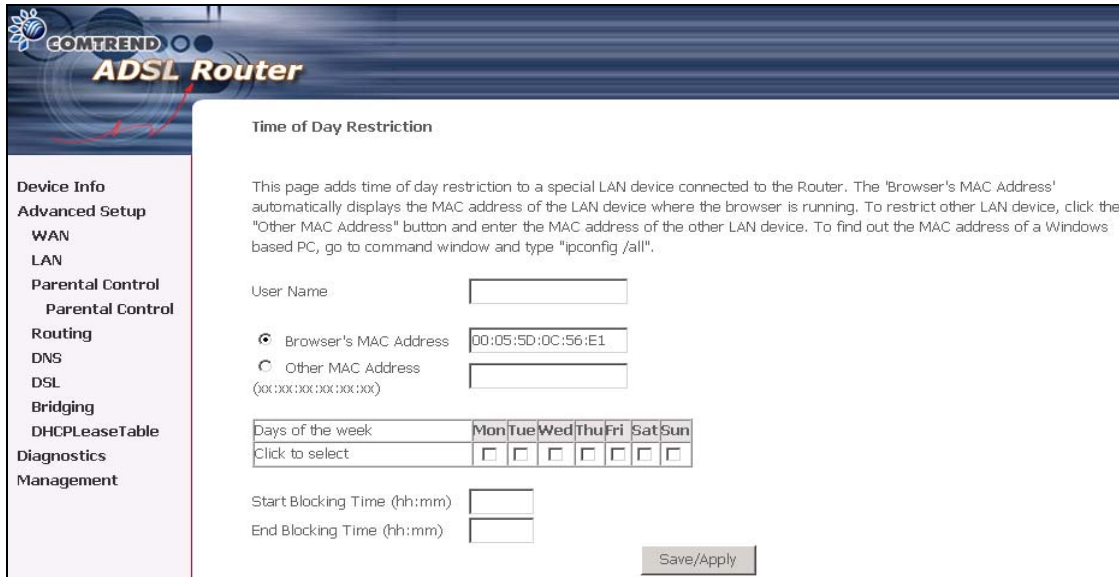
COMTREND

ADSL Router

Device Info
Advanced Setup
WAN
LAN
Parental Control
Parental Control
Routing
DNS
DSL
Bridging
DHCPLeaseTable
Diagnostics
Management

Time of Day Restriction

This page adds time of day restriction to a special LAN device connected to the Router. The 'Browser's MAC Address' automatically displays the MAC address of the LAN device where the browser is running. To restrict other LAN device, click the "Other MAC Address" button and enter the MAC address of the other LAN device. To find out the MAC address of a Windows based PC, go to command window and type "ipconfig /all".

User Name

Browser's MAC Address 00:05:5D:0C:56:E1
Other MAC Address (xx:xx:xx:xx:xx:xx)

| Days of the week | Mon | Tue | Wed | Thu | Fri | Sat | Sun |
|---|---|---|---|---|---|---|---|
| Click to select | | | | | | | |

Start Blocking Time (hh:mm)
End Blocking Time (hh:mm)

Save/Apply